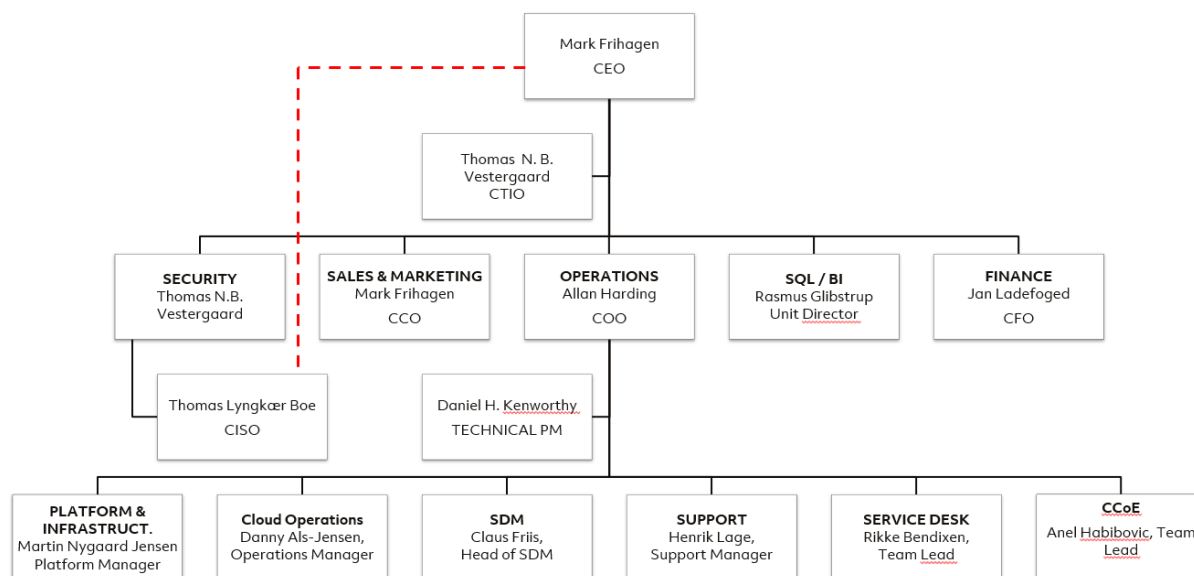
Mark Frihagen
CEO

Thomas N. B. Vestergaard
CTIO

SECURITY
Thomas N.B. Vestergaard

SALES & MARKETING
Mark Frihagen
CCO

OPERATIONS
Allan Harding
COO

SQL / BI
Rasmus Glibstrup
Unit Director

FINANCE
Jan Ladefoged
CFO

Thomas Lyngkær Boe
CISO

Daniel H. Kenworthy
TECHNICAL PM

PLATFORM & INFRASTRUCT.
Martin Nygaard Jensen
Platform Manager

Cloud Operations
Danny Als-Jensen,
Operations Manager

SDM
Claus Friis,
Head of SDM

SUPPORT
Henrik Lage,
Support Manager

SERVICE DESK
Rikke Bendixen,
Team Lead

CCoE
Anel Habibovic, Team Lead